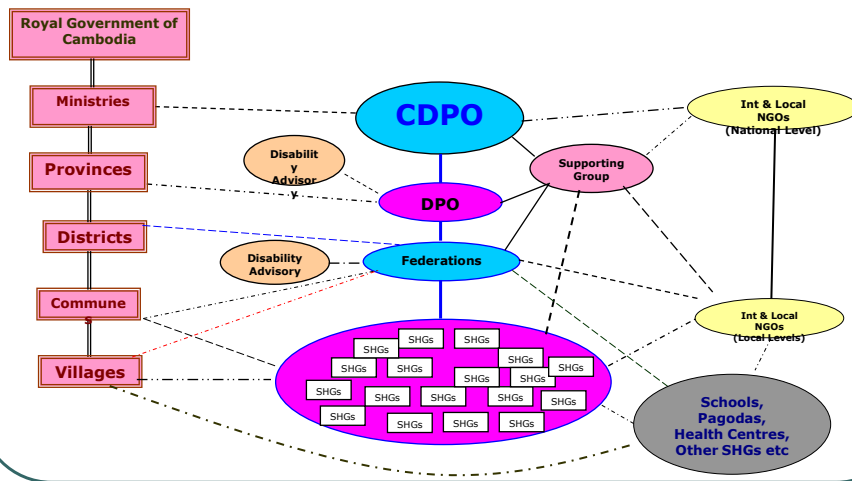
Royal Government of Cambodia

Ministries

Provinces

Districts

Communes

Villages

CDPO

Disability Advisory

DPO

Disability Advisory

Federations

Supporting Group

Int & Local NGOs (National Level)

Int & Local NGOs (Local Levels)

SHGs SHGs SHGs SHGs SHGs SHGs SHGs SHGs SHGs SHGs SHGs SHGs SHGs SHGs SHGs SHGs SHGs SHGs SHGs SHGs SHGs SHGs

Schools, Pagodas, Health Centres, Other SHGs etc